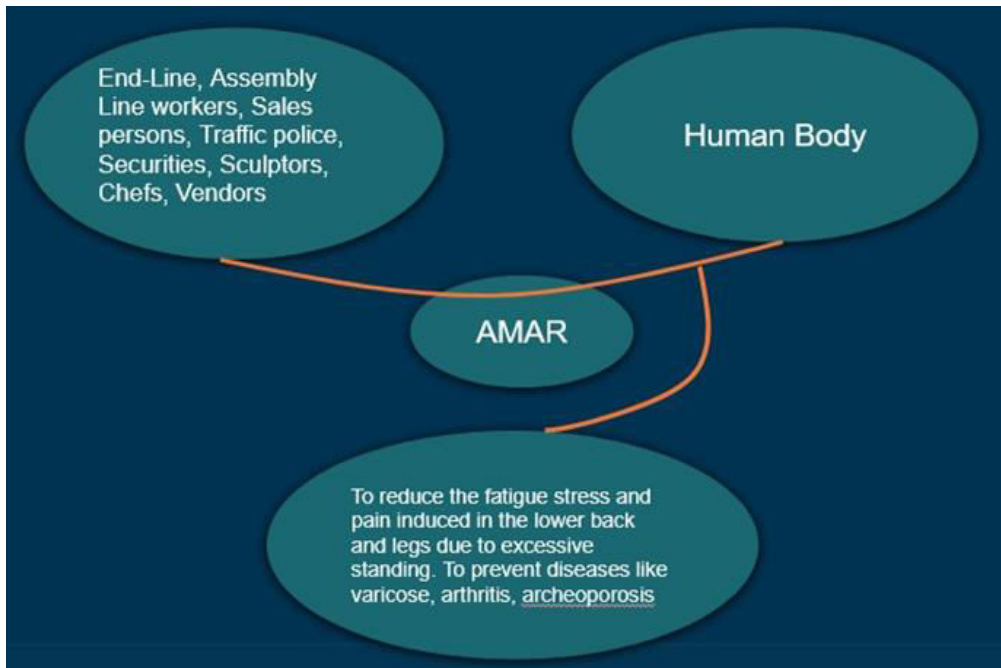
End-Line, Assembly Line workers, Sales persons, Traffic police, Securities, Sculptors, Chefs, Vendors

Human Body

AMAR

To reduce the fatigue stress and pain induced in the lower back and legs due to excessive standing. To prevent diseases like varicose, arthritis, archeoporosis